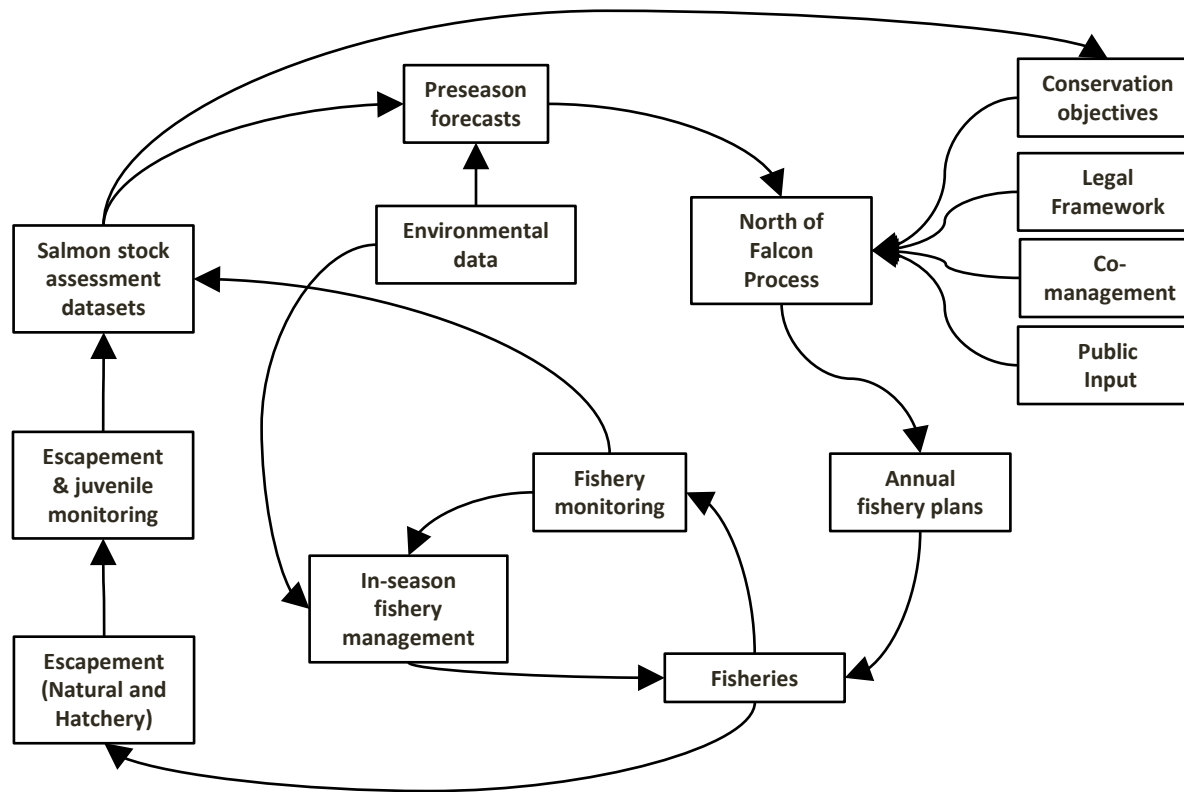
Preseason forecasts

Conservation objectives

Legal Framework

Co-management

Public Input

North of Falcon Process

Environmental data

Salmon stock assessment datasets

Escapement & juvenile monitoring

Escapement (Natural and Hatchery)

Fishery monitoring

In-season fishery management

Annual fishery plans

Fisheries